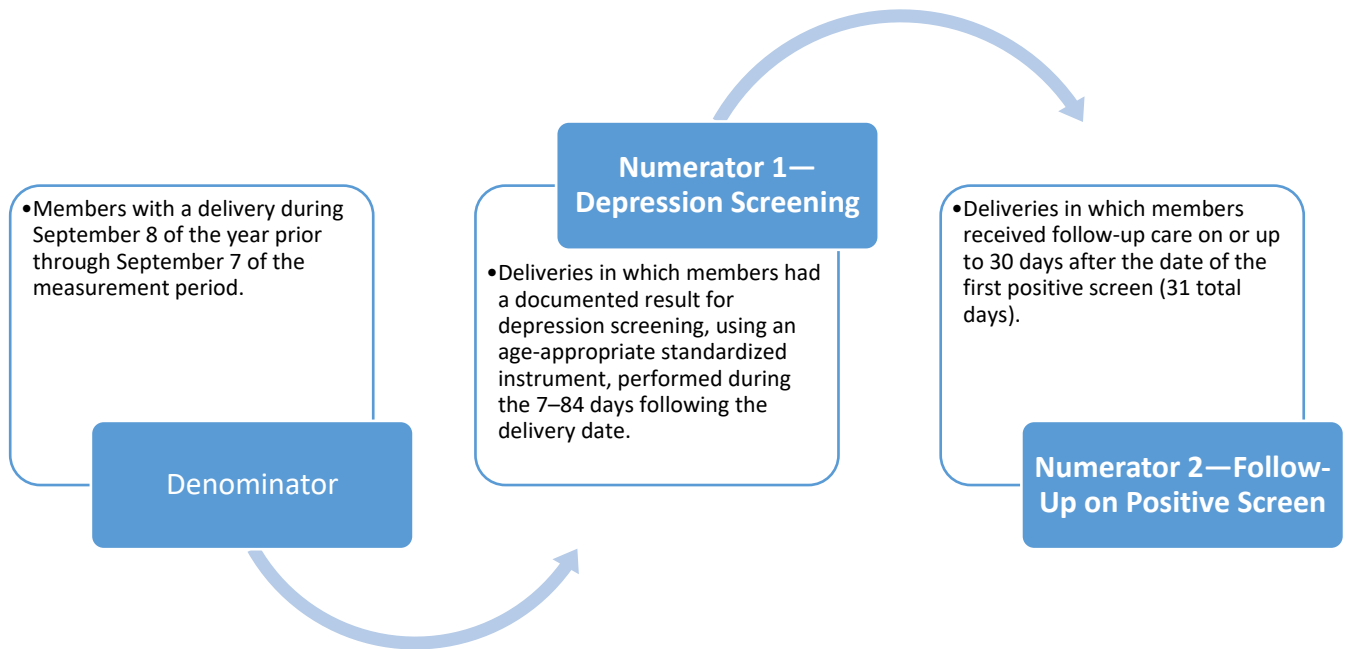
•Members with a delivery during September 8 of the year prior through September 7 of the measurement period.

Denominator

Numerator 1—Depression Screening

•Deliveries in which members had a documented result for depression screening, using an age-appropriate standardized instrument, performed during the 7–84 days following the delivery date.

•Deliveries in which members received follow-up care on or up to 30 days after the date of the first positive screen (31 total days).

Numerator 2—Follow-Up on Positive Screen